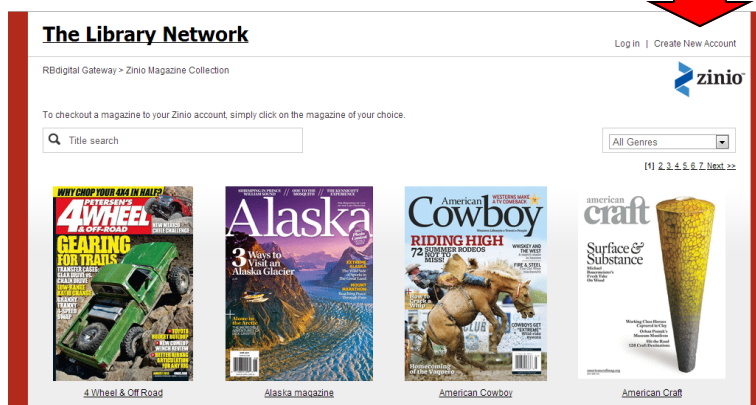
The Library Network

Log in | Create New Account

RBdigital Gateway > Zinio Magazine Collection

zinio

To checkout a magazine to your Zinio account, simply click on the magazine of your choice.

Title search

All Genres

[1] 2, 3, 4, 5, 6, 7, Next >>

WHY CHOP YOUR 4X4 IN HALF?
PETERSEN'S 4WHEEL & OFF-ROAD
GEARING FOR TRAILS

Alaska
3 Ways to Visit an Alaska Glacier

American Cowboy
RIDING HIGH
72 SUMMER RODEOS NOT TO MISS!

american craft
Surface & Substance

4 Wheel & Off Road

Alaska magazine

American Cowboy

American Craft